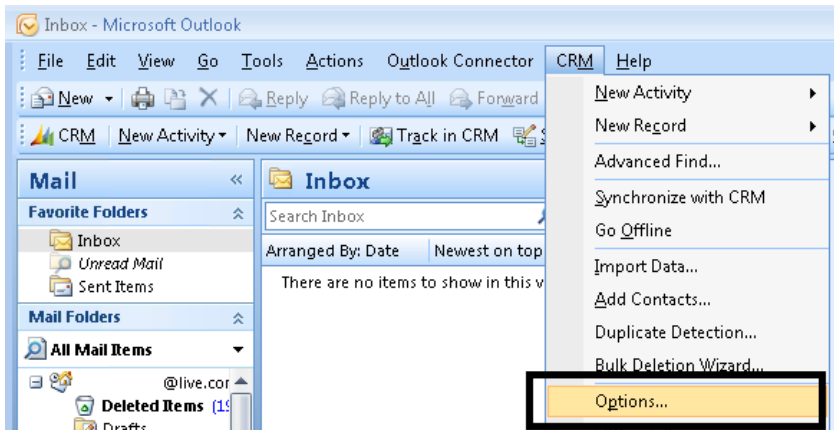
Inbox - Microsoft Outlook

File Edit View Go Tools Actions Outlook Connector CRM Help

New Reply Reply to All Forward

CRM New Activity New Record Track in CRM

Mail «

Favorite Folders

Inbox

Unread Mail

Sent Items

Mail Folders

All Mail Items

@live.cor

Deleted Items (1

Drafts

Inbox

Search Inbox

Arranged By: Date Newest on top

There are no items to show in this v

New Activity
New Record
Advanced Find...
Synchronize with CRM
Go Offline
Import Data...
Add Contacts...
Duplicate Detection...
Bulk Deletion Wizard...
Options...